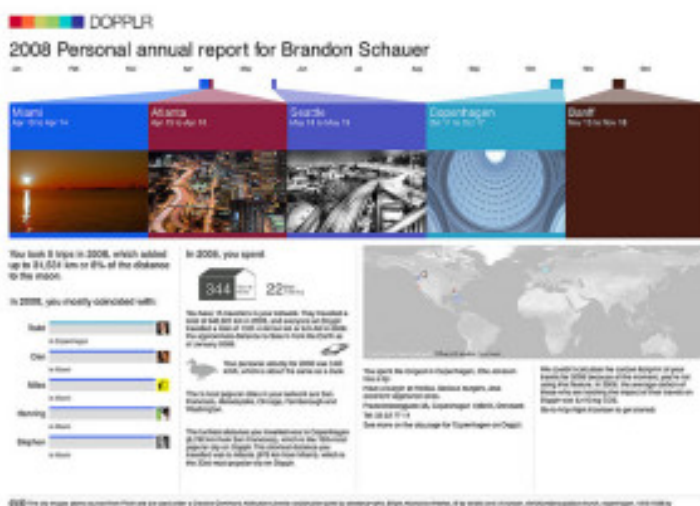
DOPPLR

2008 Personal annual report for Brandon Schauer

Jan Feb Mar Apr May Jun Jul Aug Sep Oct Nov Dec

Miami
Apr 10 to Apr 14

Atlanta
Apr 15 to Apr 18

Seattle
May 12 to May 14

Copenhagen
Oct 11 to Oct 17

Banff
Nov 15 to Nov 18

You took 5 trips in 2008, which added up to 24,024 km or 6% of the distance to the moon.

In 2008, you mostly coincided with:

Todd

Clint

Miles

Manning

Stephen

In 2008, you spent

344

22

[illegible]

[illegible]

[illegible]

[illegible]

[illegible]

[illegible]

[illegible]

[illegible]